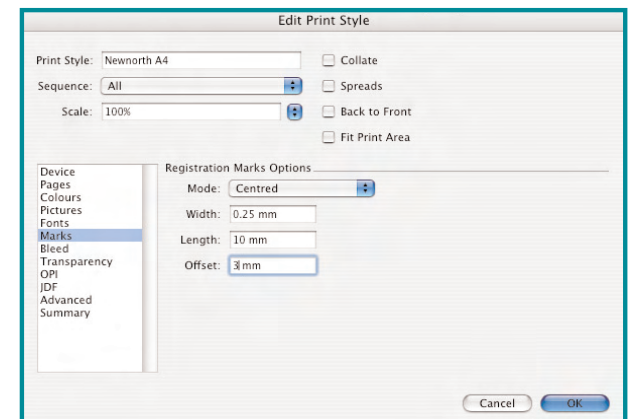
Edit Print Style

Print Style: Newnorth A4
Sequence: All
Scale: 100%

Collate
Spreads
Back to Front
Fit Print Area

Device
Pages
Colours
Pictures
Fonts
Marks
Bleed
Transparency
OPI
JDF
Advanced
Summary

Registration Marks Options
Mode: Centred
Width: 0.25 mm
Length: 10 mm
Offset: 3 mm

Cancel
OK